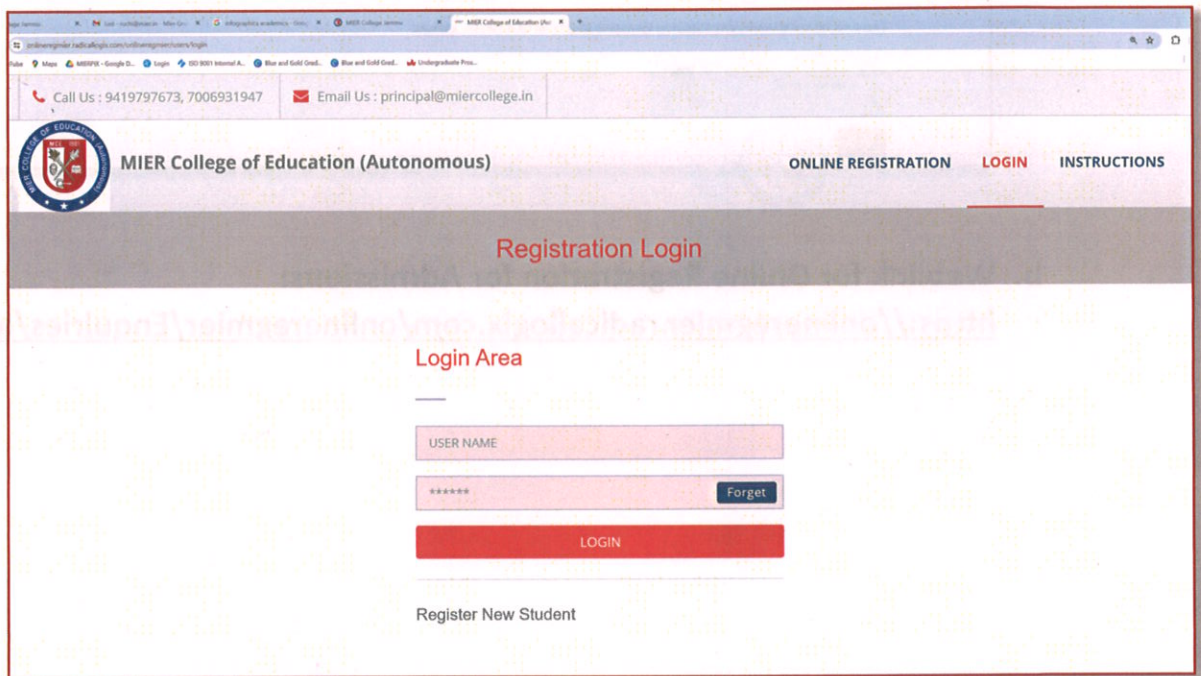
Call Us : 9419797673, 7006931947

Email Us : principal@miercollege.in

MIER College of Education (Autonomous)

ONLINE REGISTRATION

LOGIN

INSTRUCTIONS

Registration Login

Login Area

USER NAME

******

Forget

LOGIN

Register New Student